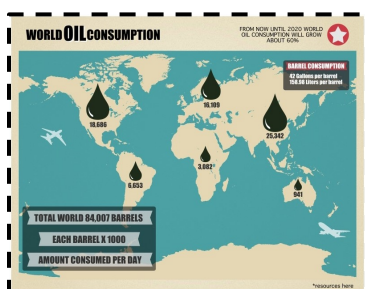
WORLD OIL CONSUMPTION

FROM NOW UNTIL 2020 WORLD OIL CONSUMPTION WILL GROW ABOUT 60%

BARREL CONSUMPTION
42 Gallons per barrel
158.98 Liters per barrel

18,686

16,106

25,342

6,653

3,082

941

TOTAL WORLD 84,007 BARRELS

EACH BARREL X 1000

AMOUNT CONSUMED PER DAY

*resources here